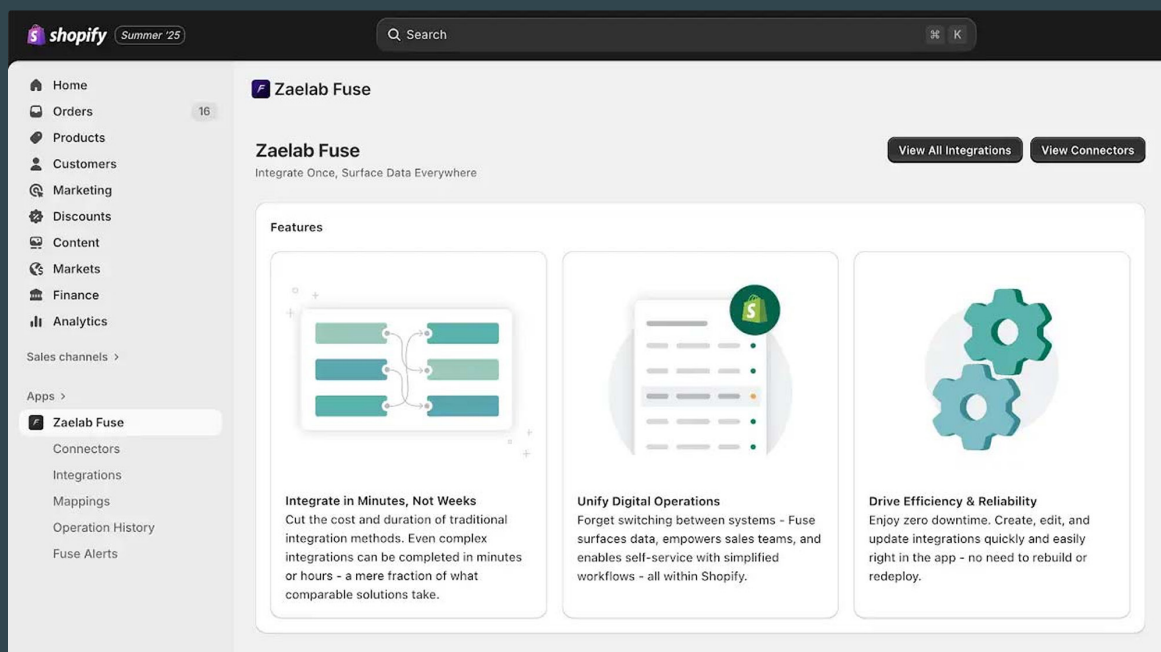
shopify Summer '25

Search ⌘ K

Home
Orders 16
Products
Customers
Marketing
Discounts
Content
Markets
Finance
Analytics

Sales channels >

Apps >
Zaelab Fuse
Connectors
Integrations
Mappings
Operation History
Fuse Alerts

Zaelab Fuse

Zaelab Fuse
Integrate Once, Surface Data Everywhere

View All Integrations
View Connectors

Features

Integrate in Minutes, Not Weeks
Cut the cost and duration of traditional integration methods. Even complex integrations can be completed in minutes or hours - a mere fraction of what comparable solutions take.

Unify Digital Operations
Forget switching between systems - Fuse surfaces data, empowers sales teams, and enables self-service with simplified workflows - all within Shopify.

Drive Efficiency & Reliability
Enjoy zero downtime. Create, edit, and update integrations quickly and easily right in the app - no need to rebuild or redeploy.